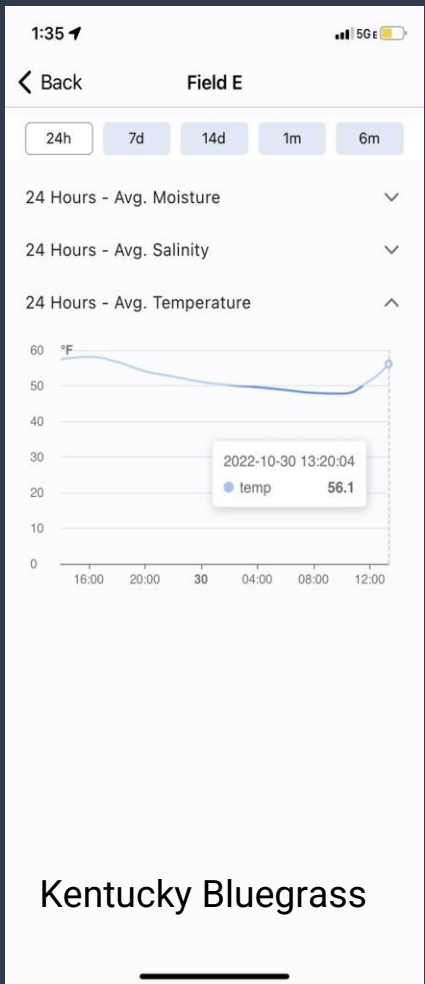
1:35
5GE

Back
Field E

24h
7d
14d
1m
6m

24 Hours - Avg. Moisture

24 Hours - Avg. Salinity

24 Hours - Avg. Temperature

°F
60
50
40
30
20
10
0

2022-10-30 13:20:04
temp 56.1

16:00
20:00
30
04:00
08:00
12:00

Kentucky Bluegrass